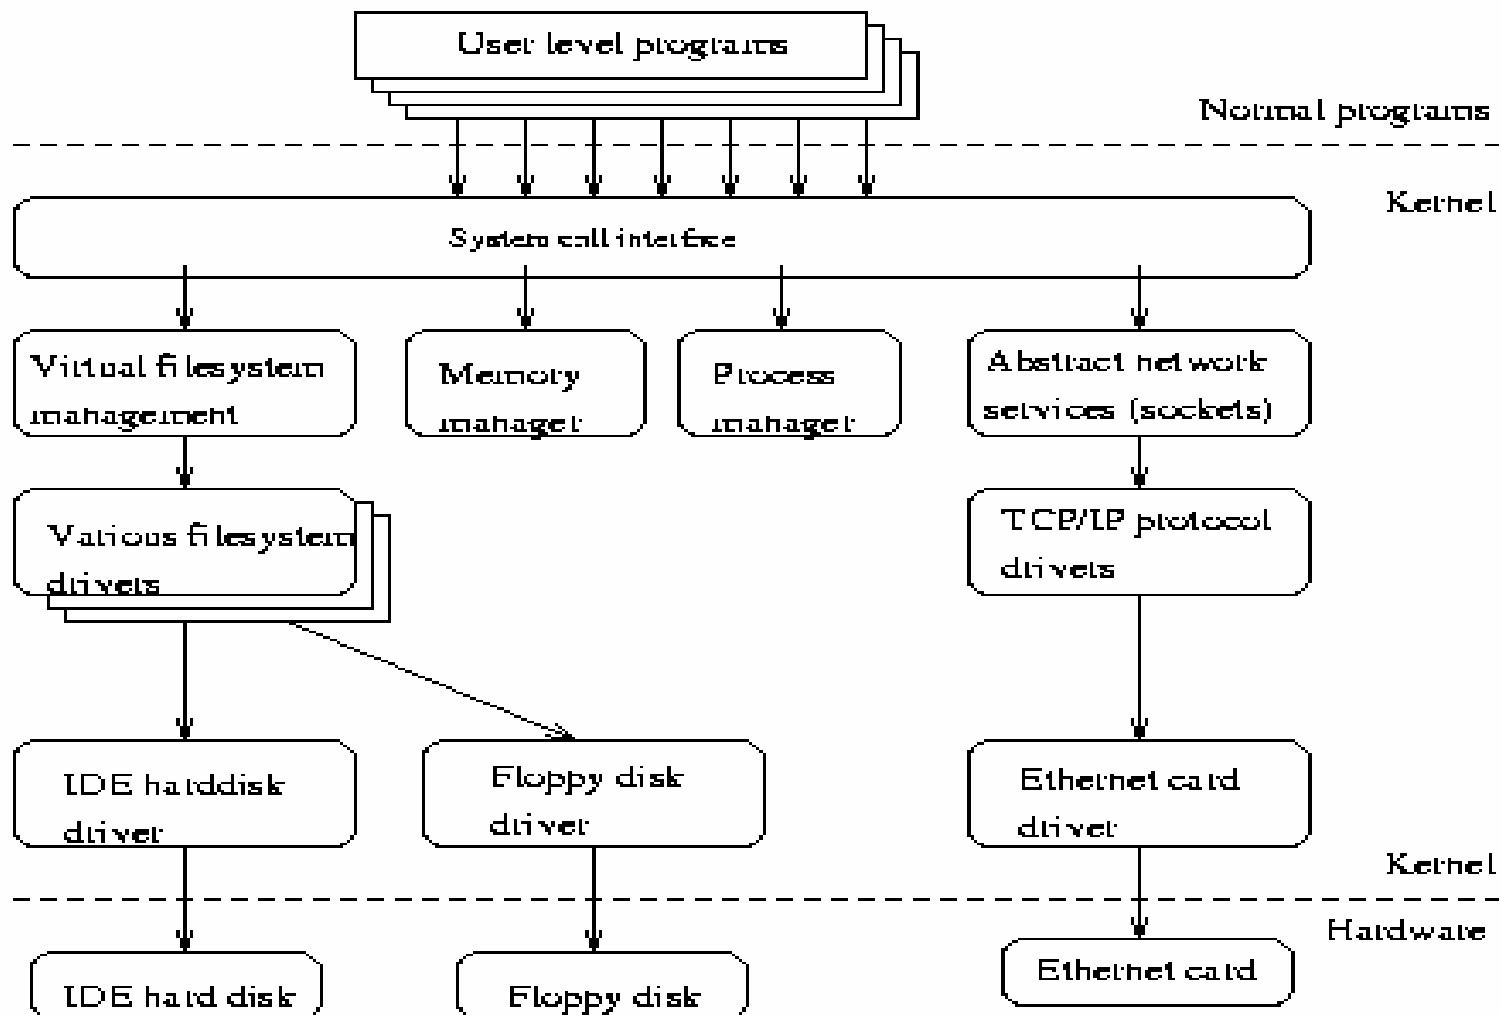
User level programs

Normal programs

Kernel

System call interface

Virtual filesystem management

Memory manager

Process manager

Abstract network services (sockets)

Various filesystem drivers

TCP/IP protocol drivers

IDE harddisk driver

Floppy disk driver

Ethernet card driver

Kernel

Hardware

IDE hard disk

Floppy disk

Ethernet card